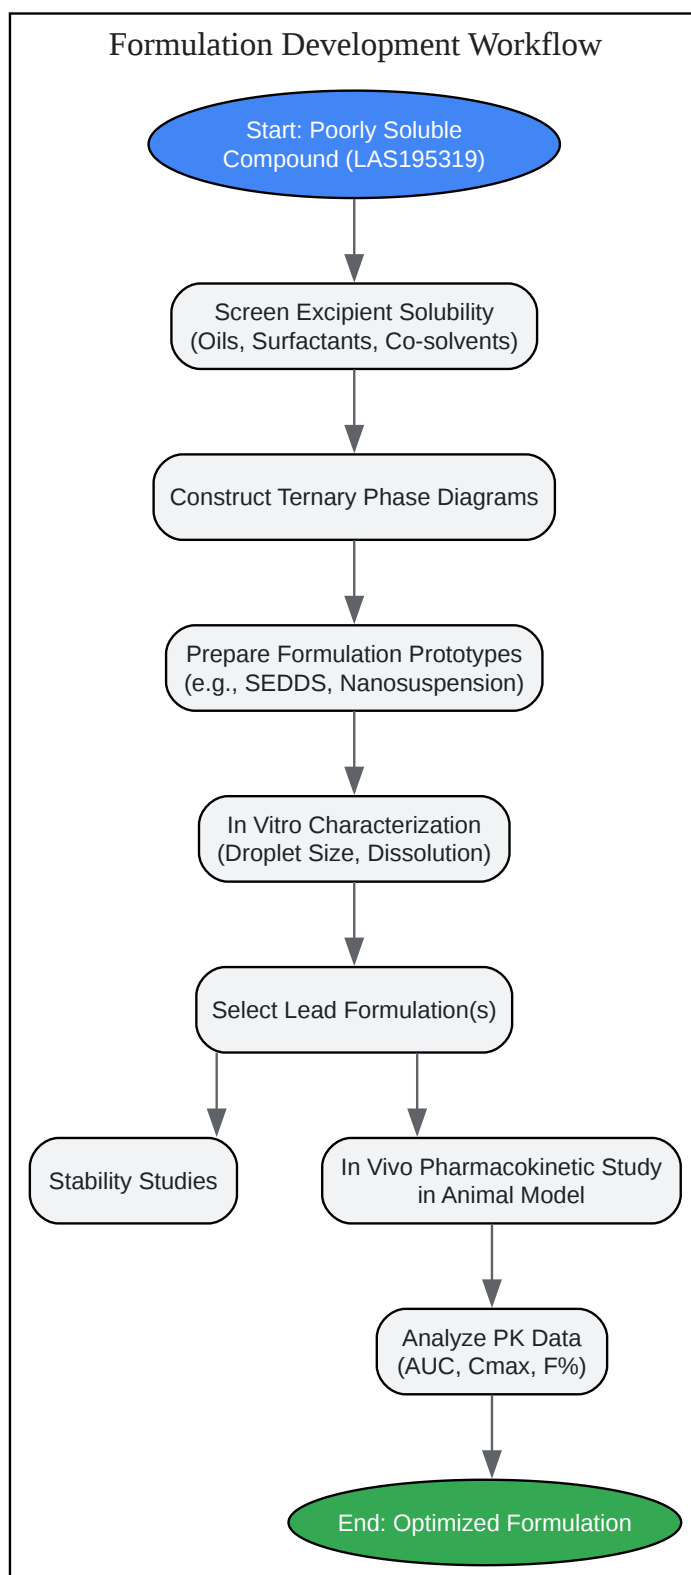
Formulation Development Workflow

Start: Poorly Soluble Compound (LAS195319)

Screen Excipient Solubility (Oils, Surfactants, Co-solvents)

Construct Ternary Phase Diagrams

Prepare Formulation Prototypes (e.g., SEDDS, Nanosuspension)

In Vitro Characterization (Droplet Size, Dissolution)

Select Lead Formulation(s)

Stability Studies

In Vivo Pharmacokinetic Study in Animal Model

Analyze PK Data (AUC, Cmax, F%)

End: Optimized Formulation